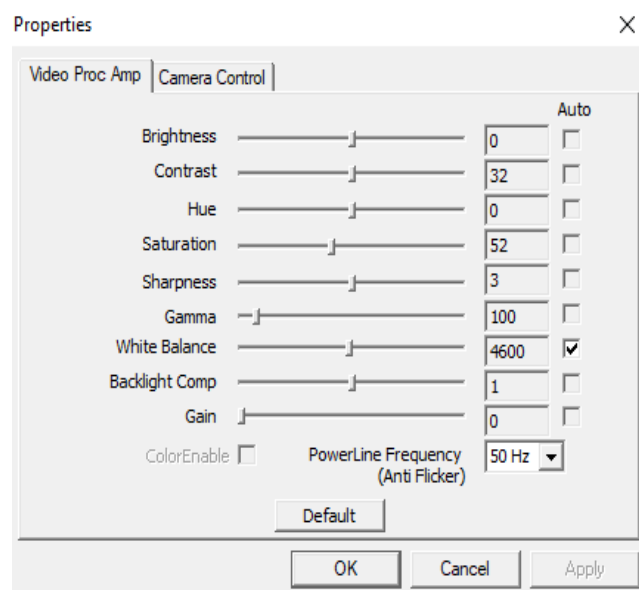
Properties

×

Video Proc Amp | Camera Control

Auto

Brightness 0

Contrast 32

Hue 0

Saturation 52

Sharpness 3

Gamma 100

White Balance 4600

Backlight Comp 1

Gain 0

ColorEnable

PowerLine Frequency (Anti Flicker) 50 Hz

Default

OK Cancel Apply